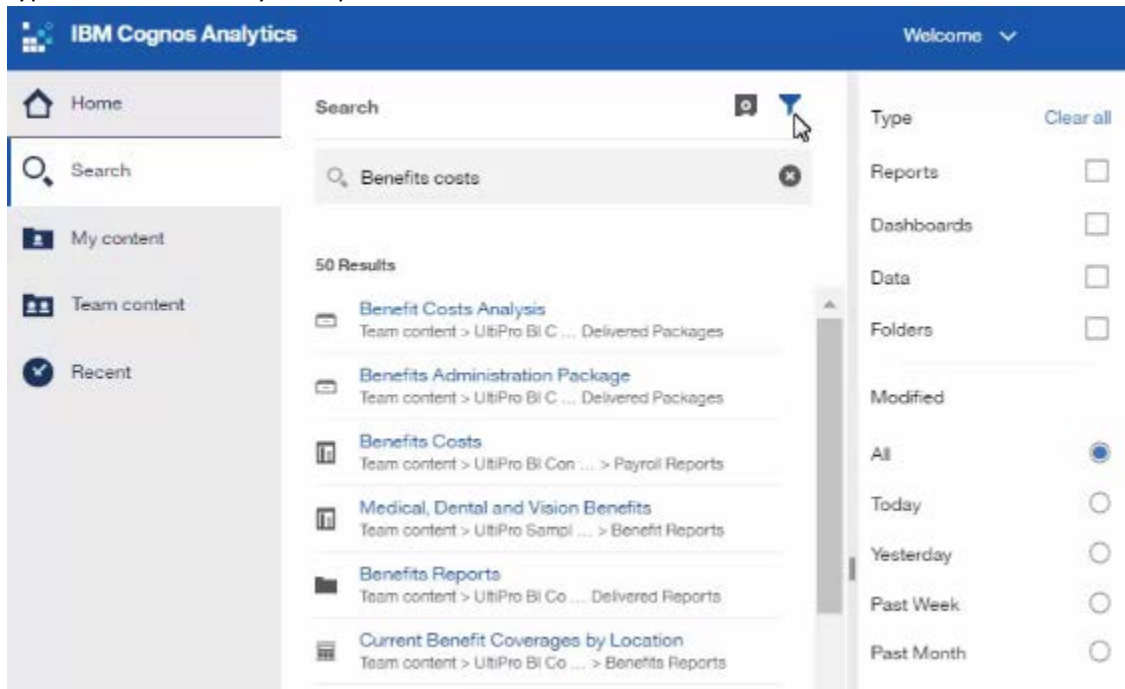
IBM Cognos Analytics

Welcome

Home

Search

My content

Team content

Recent

Search

Benefits costs

50 Results

Benefit Costs Analysis
Team content > UltiPro BI C ... Delivered Packages

Benefits Administration Package
Team content > UltiPro BI C ... Delivered Packages

Benefits Costs
Team content > UltiPro BI Con ... > Payroll Reports

Medical, Dental and Vision Benefits
Team content > UltiPro Sampl ... > Benefit Reports

Benefits Reports
Team content > UltiPro BI Co ... Delivered Reports

Current Benefit Coverages by Location
Team content > UltiPro BI Co ... > Benefits Reports

Type

Clear all

Reports

Dashboards

Data

Folders

Modified

All

Today

Yesterday

Past Week

Past Month